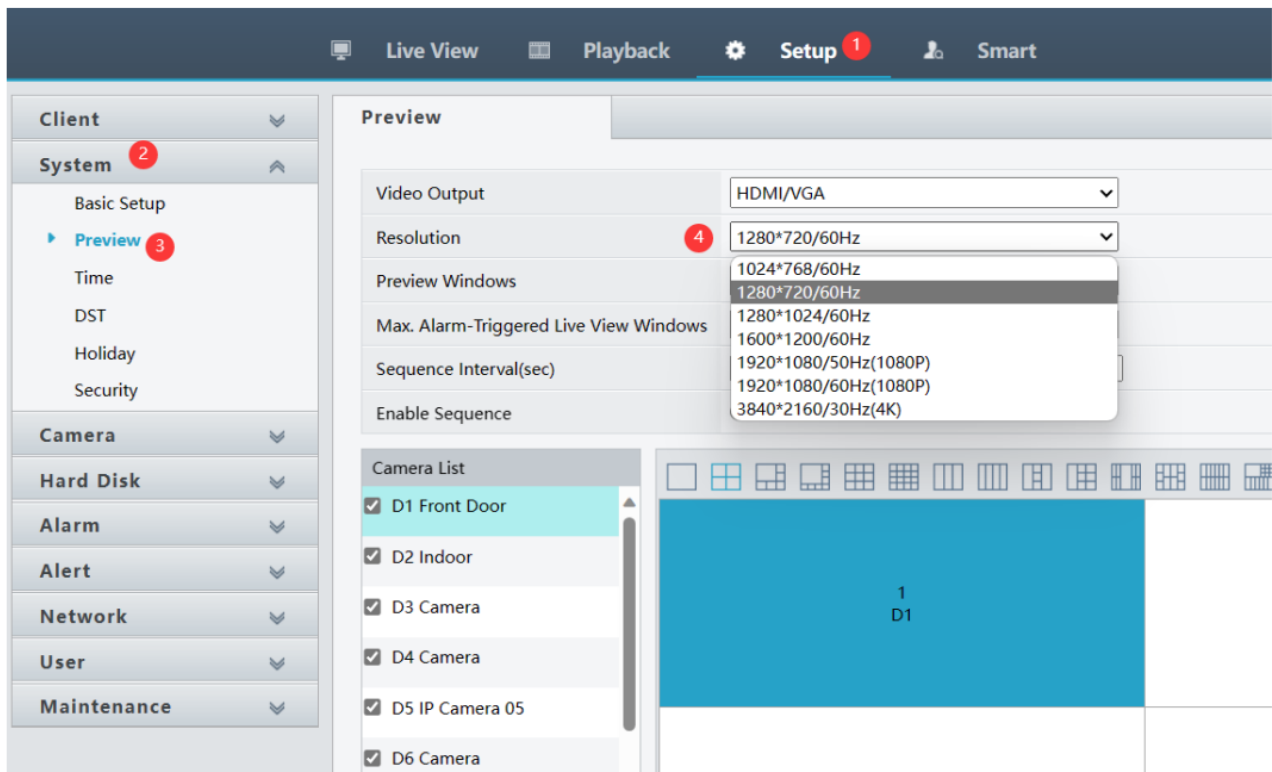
Live View Playback Setup 1 Smart

Client
System 2
Basic Setup
Preview 3
Time
DST
Holiday
Security
Camera
Hard Disk
Alarm
Alert
Network
User
Maintenance

Preview

| Video Output | HDMI/VGA |
|---|---|
| Resolution 4 | 1280*720/60Hz |
| Preview Windows | |
| Max. Alarm-Triggered Live View Windows | |
| Sequence Interval(sec) | |
| Enable Sequence | |

1024*768/60Hz
1280*720/60Hz
1280*1024/60Hz
1600*1200/60Hz
1920*1080/50Hz(1080P)
1920*1080/60Hz(1080P)
3840*2160/30Hz(4K)

Camera List
D1 Front Door
D2 Indoor
D3 Camera
D4 Camera
D5 IP Camera 05
D6 Camera

1
D1